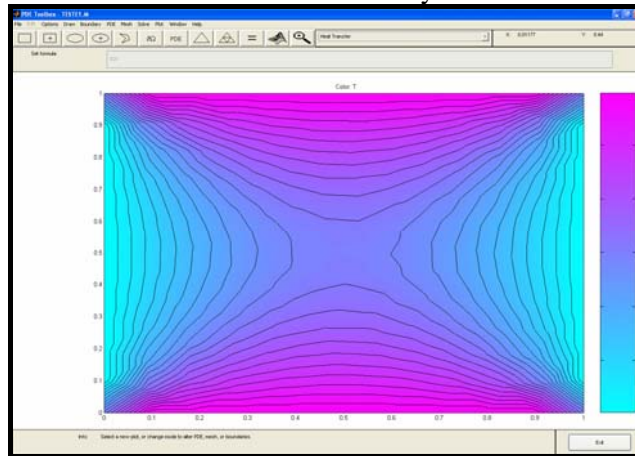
PDE Toolbox - TEST1.m

File Edit Options Draw Boundary PDE Mesh Solve Plot Window Help

∂Ω PDE

Heat Transfer

X: 0.0177 Y: 0.44

Set formula: ((1))

Color: T

1
0.9
0.8
0.7
0.6
0.5
0.4
0.3
0.2
0.1
0

0 0.1 0.2 0.3 0.4 0.5 0.6 0.7 0.8 0.9 1

Info: Select a new plot, or change mode to alter PDE, mesh, or boundaries.

Exit